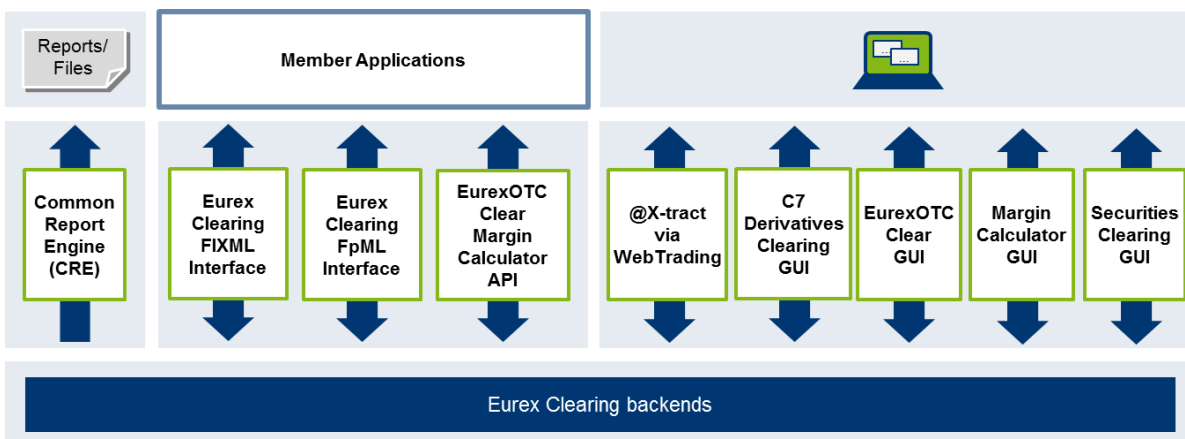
Reports/ Files

Member Applications

Common Report Engine (CRE)

Eurex Clearing FIXML Interface

Eurex Clearing FpML Interface

EurexOTC Clear Margin Calculator API

@X-tract via WebTrading

C7 Derivatives Clearing GUI

EurexOTC Clear GUI

Margin Calculator GUI

Securities Clearing GUI

Eurex Clearing backends